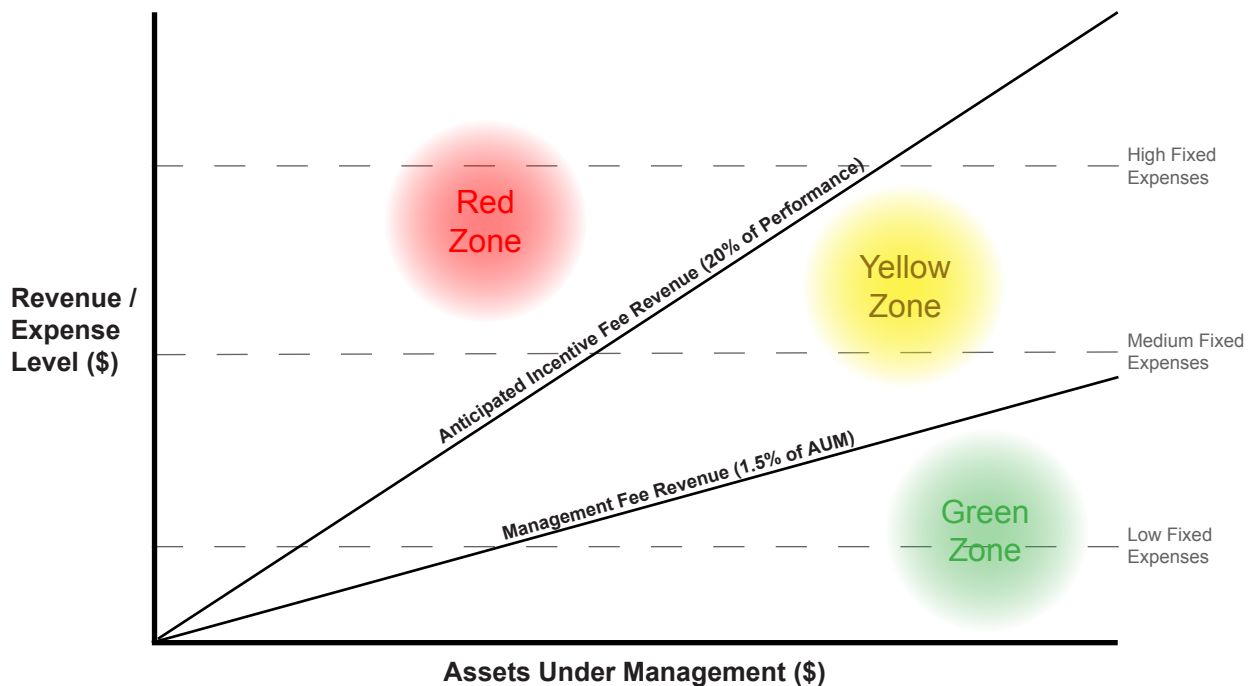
Revenue / Expense Level ($)

Red Zone

Anticipated Incentive Fee Revenue (20% of Performance)

Yellow Zone

High Fixed Expenses

Medium Fixed Expenses

Management Fee Revenue (1.5% of AUM)

Green Zone

Low Fixed Expenses

Assets Under Management ($)